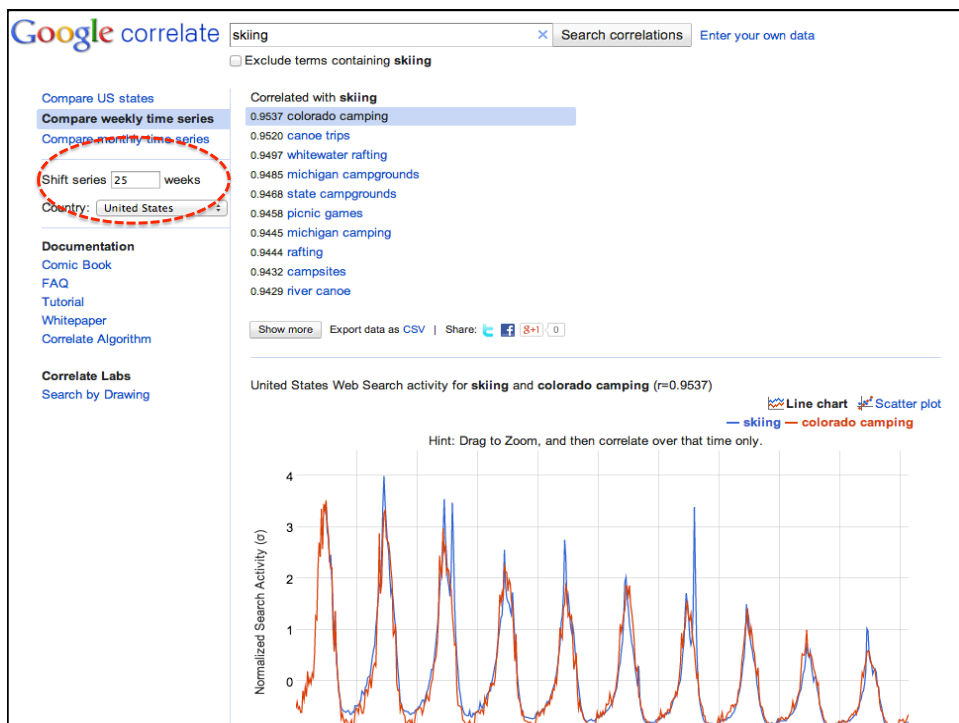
Google correlate

skiing ×
Search correlations
Enter your own data

Exclude terms containing **skiing**

Compare US states
**Compare weekly time series**
Compare monthly time series

Shift series 25 weeks

Country: United States

**Documentation**
Comic Book
FAQ
Tutorial
Whitepaper
Correlate Algorithm

**Correlate Labs**
Search by Drawing

Correlated with **skiing**
0.9537 colorado camping
0.9520 canoe trips
0.9497 whitewater rafting
0.9485 michigan campgrounds
0.9468 state campgrounds
0.9458 picnic games
0.9445 michigan camping
0.9444 rafting
0.9432 campsites
0.9429 river canoe

Show more
Export data as CSV | Share:
g+1
0

United States Web Search activity for **skiing** and **colorado camping** (r=0.9537)

**Line chart**
Scatter plot

— **skiing** — **colorado camping**

Hint: Drag to Zoom, and then correlate over that time only.

Normalized Search Activity (σ)

4
3
2
1
0